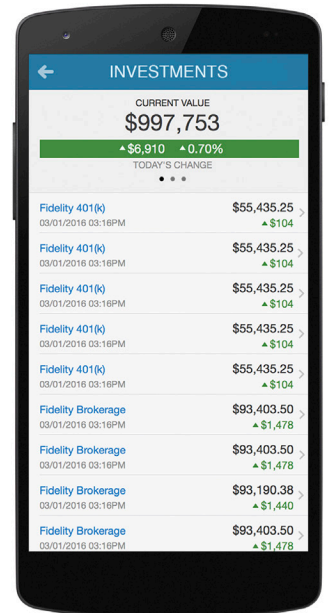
INVESTMENTS

CURRENT VALUE
$997,753
▲$6,910 ▲0.70%
TODAY'S CHANGE

Fidelity 401(k)
03/01/2016 03:16PM
$55,435.25
▲$104

Fidelity 401(k)
03/01/2016 03:16PM
$55,435.25
▲$104

Fidelity 401(k)
03/01/2016 03:16PM
$55,435.25
▲$104

Fidelity 401(k)
03/01/2016 03:16PM
$55,435.25
▲$104

Fidelity 401(k)
03/01/2016 03:16PM
$55,435.25
▲$104

Fidelity Brokerage
03/01/2016 03:16PM
$93,403.50
▲$1,478

Fidelity Brokerage
03/01/2016 03:16PM
$93,403.50
▲$1,478

Fidelity Brokerage
03/01/2016 03:16PM
$93,190.38
▲$1,440

Fidelity Brokerage
03/01/2016 03:16PM
$93,403.50
▲$1,478